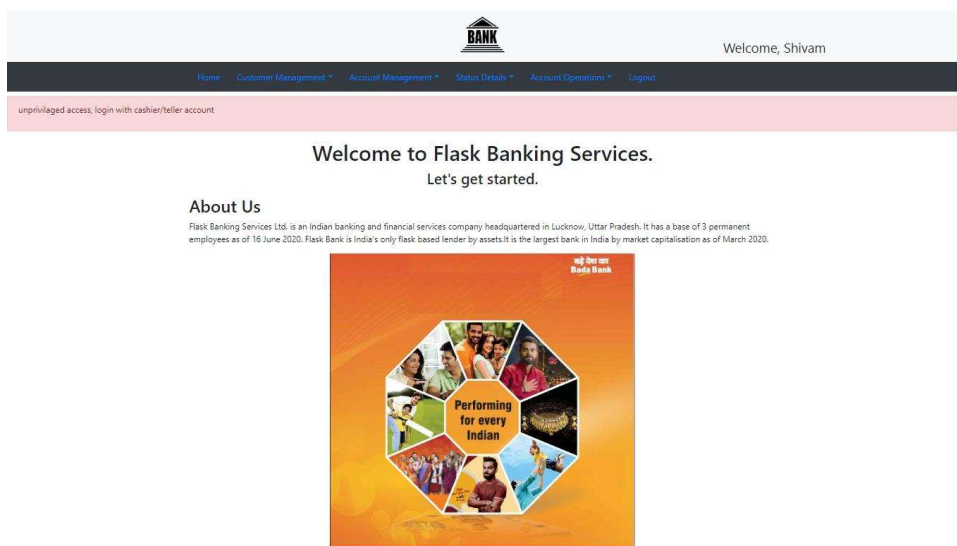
BANK

Welcome, Shivam

Home Customer Management ▾ Account Management ▾ Status Details ▾ Account Operations ▾ Logout

unprivilaged access, login with cashier/teller account

Welcome to Flask Banking Services.

Let's get started.

About Us

Flask Banking Services Ltd. is an Indian banking and financial services company headquartered in Lucknow, Uttar Pradesh. It has a base of 3 permanent employees as of 16 June 2020. Flask Bank is India's only flask based lender by assets.It is the largest bank in India by market capitalisation as of March 2020.

बड़े देश का
Bada Bank

Performing for every Indian